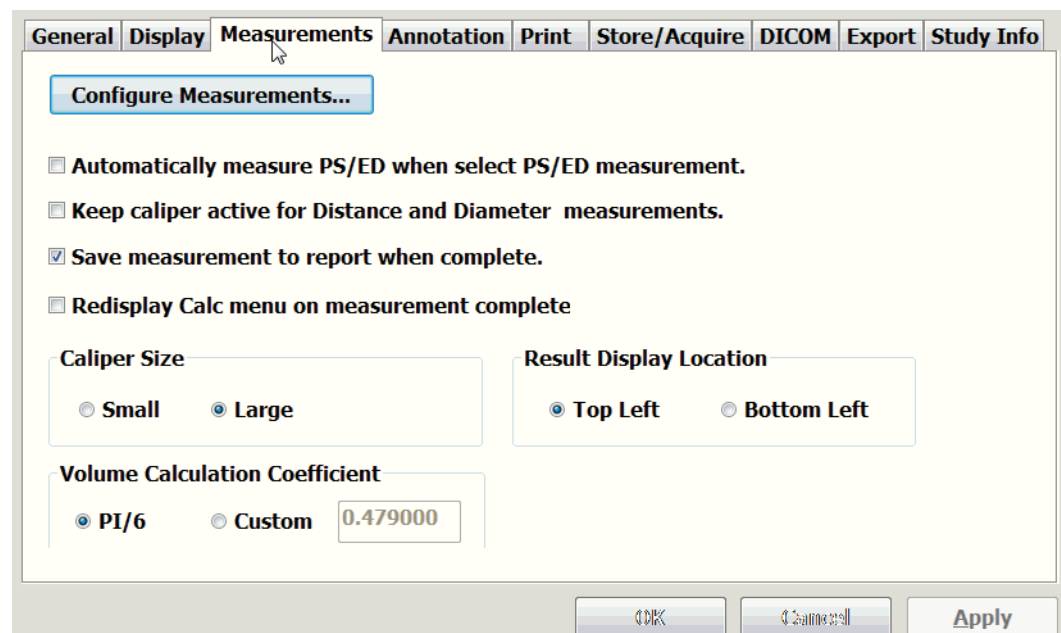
General Display Measurements Annotation Print Store/Acquire DICOM Export Study Info

Configure Measurements...

Automatically measure PS/ED when select PS/ED measurement.

Keep caliper active for Distance and Diameter measurements.

Save measurement to report when complete.

Redisplay Calc menu on measurement complete

Caliper Size

Small Large

Result Display Location

Top Left Bottom Left

Volume Calculation Coefficient

PI/6 Custom 0.479000

OK Cancel Apply